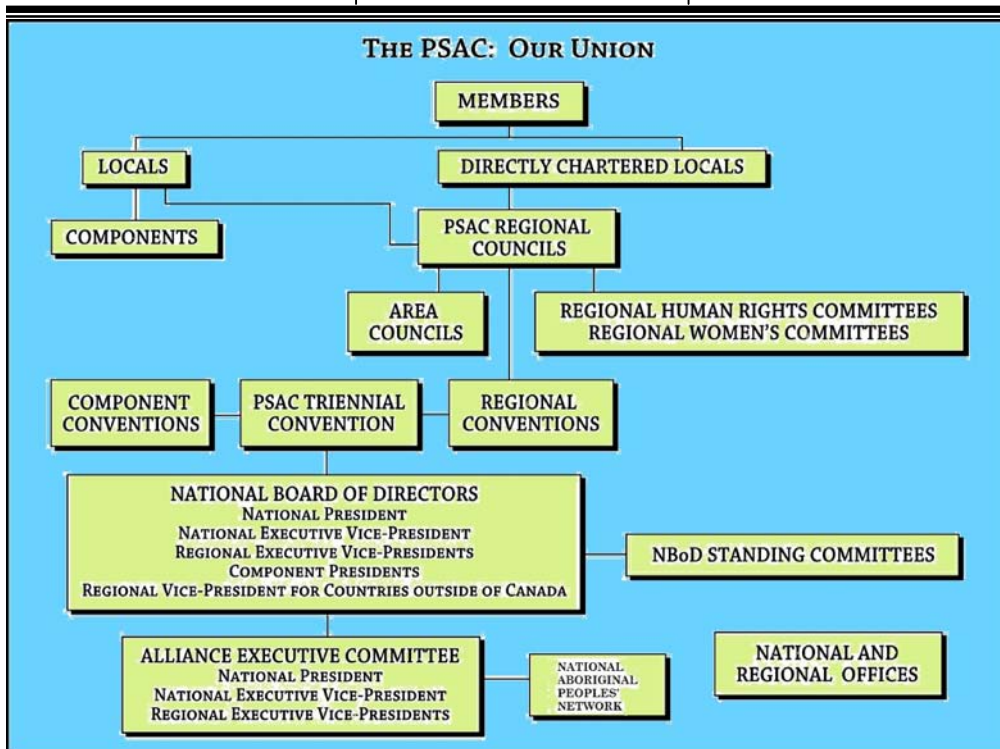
THE PSAC: OUR UNION

MEMBERS

LOCALS

DIRECTLY CHARTERED LOCALS

COMPONENTS

PSAC REGIONAL COUNCILS

AREA COUNCILS

REGIONAL HUMAN RIGHTS COMMITTEES
REGIONAL WOMEN'S COMMITTEES

COMPONENT CONVENTIONS

PSAC TRIENNIAL CONVENTION

REGIONAL CONVENTIONS

NATIONAL BOARD OF DIRECTORS
NATIONAL PRESIDENT
NATIONAL EXECUTIVE VICE-PRESIDENT
REGIONAL EXECUTIVE VICE-PRESIDENTS
COMPONENT PRESIDENTS
REGIONAL VICE-PRESIDENT FOR COUNTRIES OUTSIDE OF CANADA

NBoD STANDING COMMITTEES

ALLIANCE EXECUTIVE COMMITTEE
NATIONAL PRESIDENT
NATIONAL EXECUTIVE VICE-PRESIDENT
REGIONAL EXECUTIVE VICE-PRESIDENTS

NATIONAL ABORIGINAL PEOPLES' NETWORK

NATIONAL AND REGIONAL OFFICES